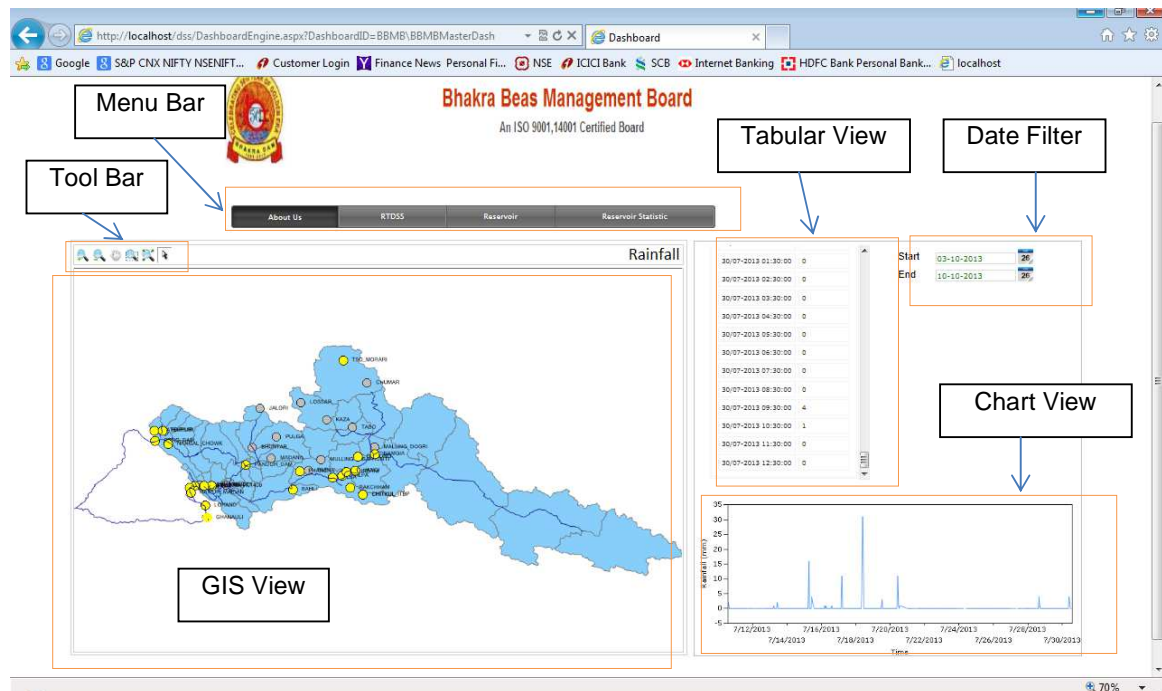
http://localhost/dss/DashboardEngine.aspx?DashboardID=BBMB\BBMBMasterDash
Dashboard
Google S&P CNX NIFTY NSENIFT... Customer Login Finance News Personal Fi... NSE ICICI Bank SCB Internet Banking HDFC Bank Personal Bank... localhost

Bhakra Beas Management Board
An ISO 9001,14001 Certified Board

Menu Bar
Tool Bar
Tabular View
Date Filter

About Us
RTDSS
Reservoir
Reservoir Statistic

Rainfall

| | |
|---|---|
| 30/07-2013 01:30:00 | 0 |
| 30/07-2013 02:30:00 | 0 |
| 30/07-2013 03:30:00 | 0 |
| 30/07-2013 04:30:00 | 0 |
| 30/07-2013 05:30:00 | 0 |
| 30/07-2013 06:30:00 | 0 |
| 30/07-2013 07:30:00 | 0 |
| 30/07-2013 08:30:00 | 0 |
| 30/07-2013 09:30:00 | 4 |
| 30/07-2013 10:30:00 | 1 |
| 30/07-2013 11:30:00 | 0 |
| 30/07-2013 12:30:00 | 0 |

Start 03-10-2013
End 10-10-2013

Chart View

TIC_MORARI
CHUMAR
LOSSAR
JALORI
KAZA
TABO
PULGA
BHUNTAR
NADAUN_CHOVAR
MULLING_DOGRI
MULLING
SAKCHHAM
CHITKUL_ITBP
RAMPUR
LOHAND
GHANAULI

GIS View

Rainfall (mm)
35 30 25 20 15 10 5 0 -5
7/12/2013 7/14/2013 7/16/2013 7/18/2013 7/20/2013 7/22/2013 7/24/2013 7/26/2013 7/28/2013 7/30/2013
Time

70%